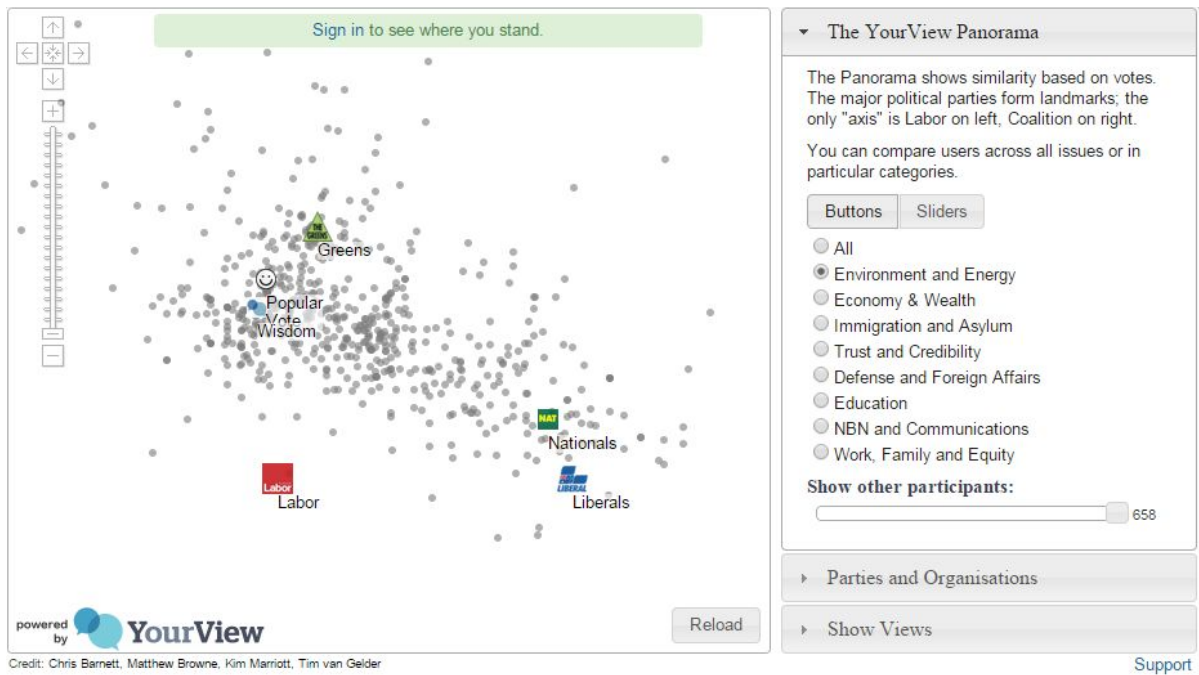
Sign in to see where you stand.

THE GREENS
Greens
Popular Vote
Wisdom
NAT
Nationals
Labor
Labor
LIBERAL
Liberals

powered by YourView

Reload

Credit: Chris Barnett, Matthew Browne, Kim Marriott, Tim van Gelder

The YourView Panorama

The Panorama shows similarity based on votes. The major political parties form landmarks; the only "axis" is Labor on left, Coalition on right.

You can compare users across all issues or in particular categories.

Buttons | Sliders

All
Environment and Energy
Economy & Wealth
Immigration and Asylum
Trust and Credibility
Defense and Foreign Affairs
Education
NBN and Communications
Work, Family and Equity

Show other participants:
658

Parties and Organisations

Show Views

Support